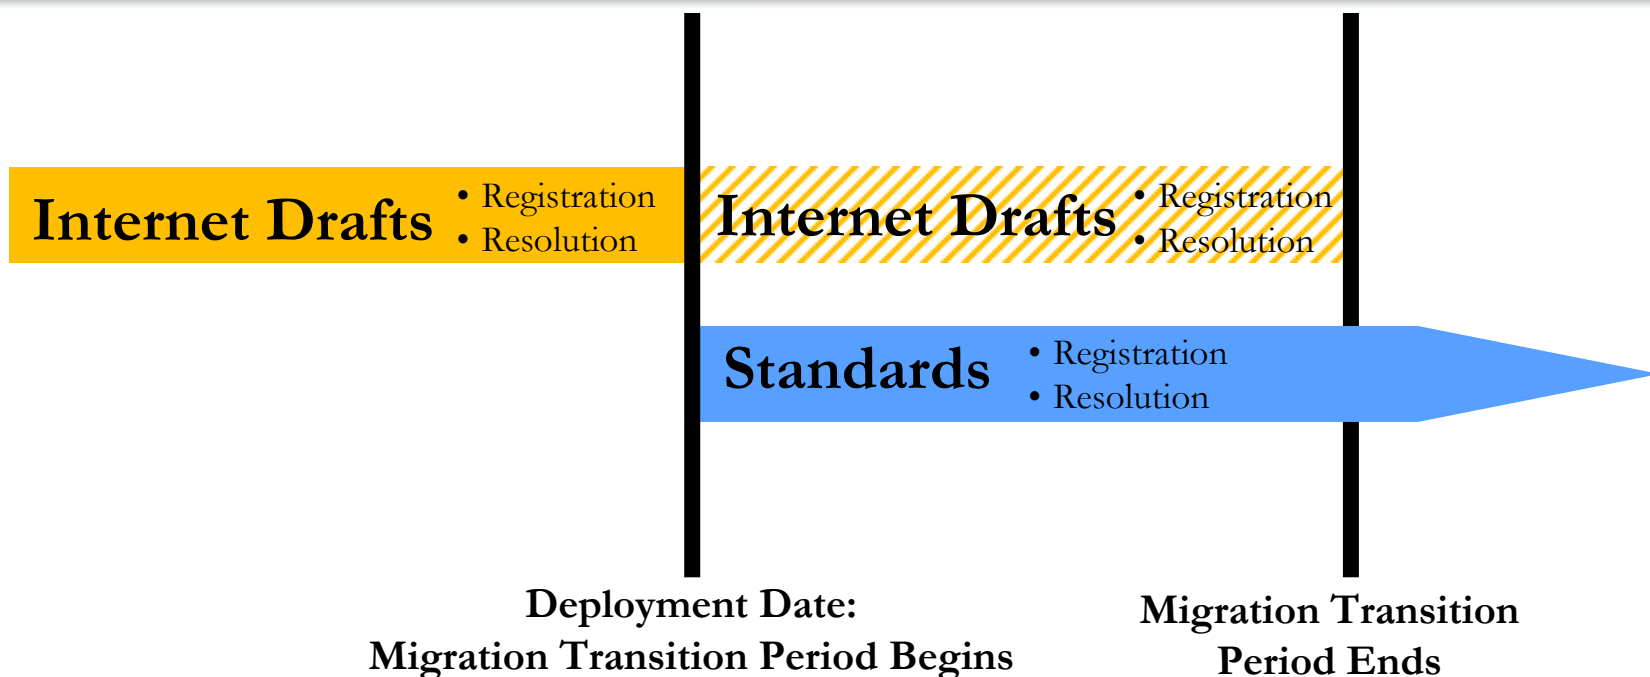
Internet Drafts
• Registration
• Resolution

Internet Drafts
• Registration
• Resolution

Standards
• Registration
• Resolution

Deployment Date:
Migration Transition Period Begins

Migration Transition
Period Ends